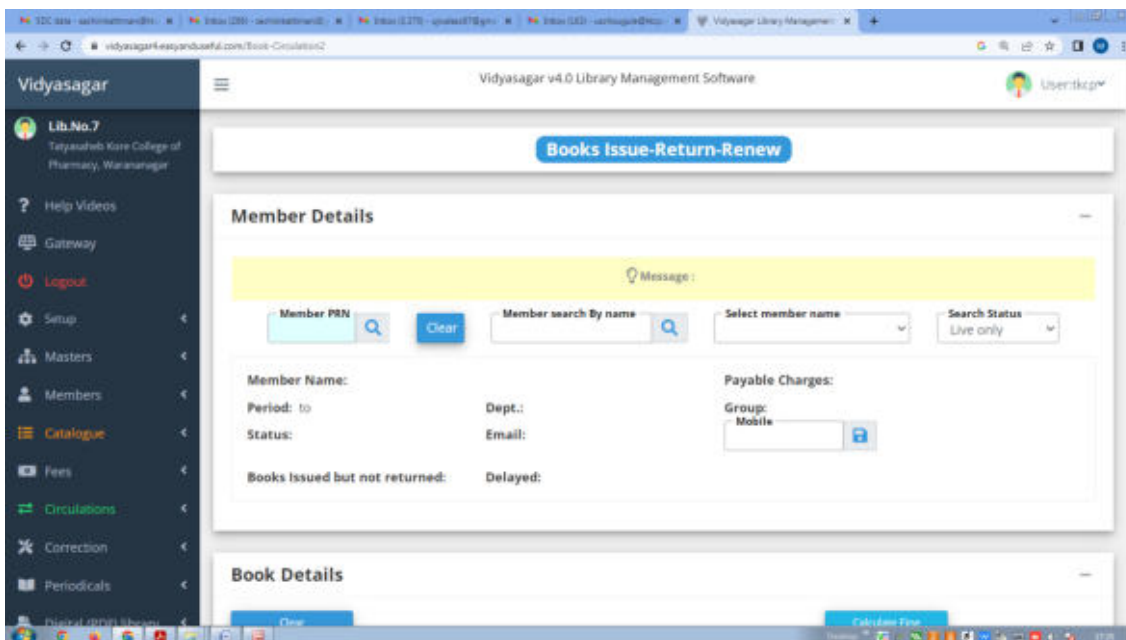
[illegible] | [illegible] | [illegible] | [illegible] | Vidyasagar Library Managemen
vidyasagar4.easyanduseful.com/Book-Circulation2

Vidyasagar

Vidyasagar v4.0 Library Management Software

User:tkcp

Lib.No.7
Tatyasaheb Kore College of Pharmacy, Warananagar

Help Videos
Gateway
Logout
Setup
Masters
Members
Catalogue
Fees
Circulations
Correction
Periodicals
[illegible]

Books Issue-Return-Renew

Member Details

Message :

Member PRN
Clear
Member search By name
Select member name
Search Status
Live only

Member Name:
Payable Charges:
Period: to
Dept.:
Group:
Status:
Email:
Mobile
Books Issued but not returned:
Delayed:

Book Details

Clear
Calculate Fine